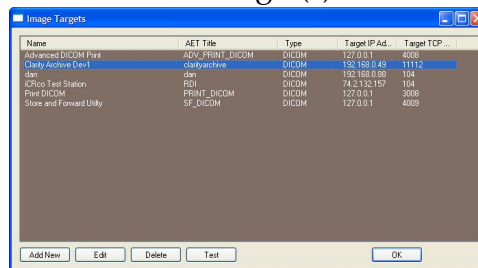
Image Targets

| Name | AET Title | Type | Target IP Ad... | Target TCP ... |
|---|---|---|---|---|
| Advanced DICOM Print | ADV_PRINT_DICOM | DICOM | 127.0.0.1 | 4008 |
| Clarity Archive Dev1 | clarityarchive | DICOM | 192.168.0.49 | 11112 |
| dan | dan | DICOM | 192.168.0.88 | 104 |
| iCRco Test Station | RDI | DICOM | 74.2.132.157 | 104 |
| Print DICOM | PRINT_DICOM | DICOM | 127.0.0.1 | 3008 |
| Store and Forward Utility | SF_DICOM | DICOM | 127.0.0.1 | 4009 |

Add New | Edit | Delete | Test | OK